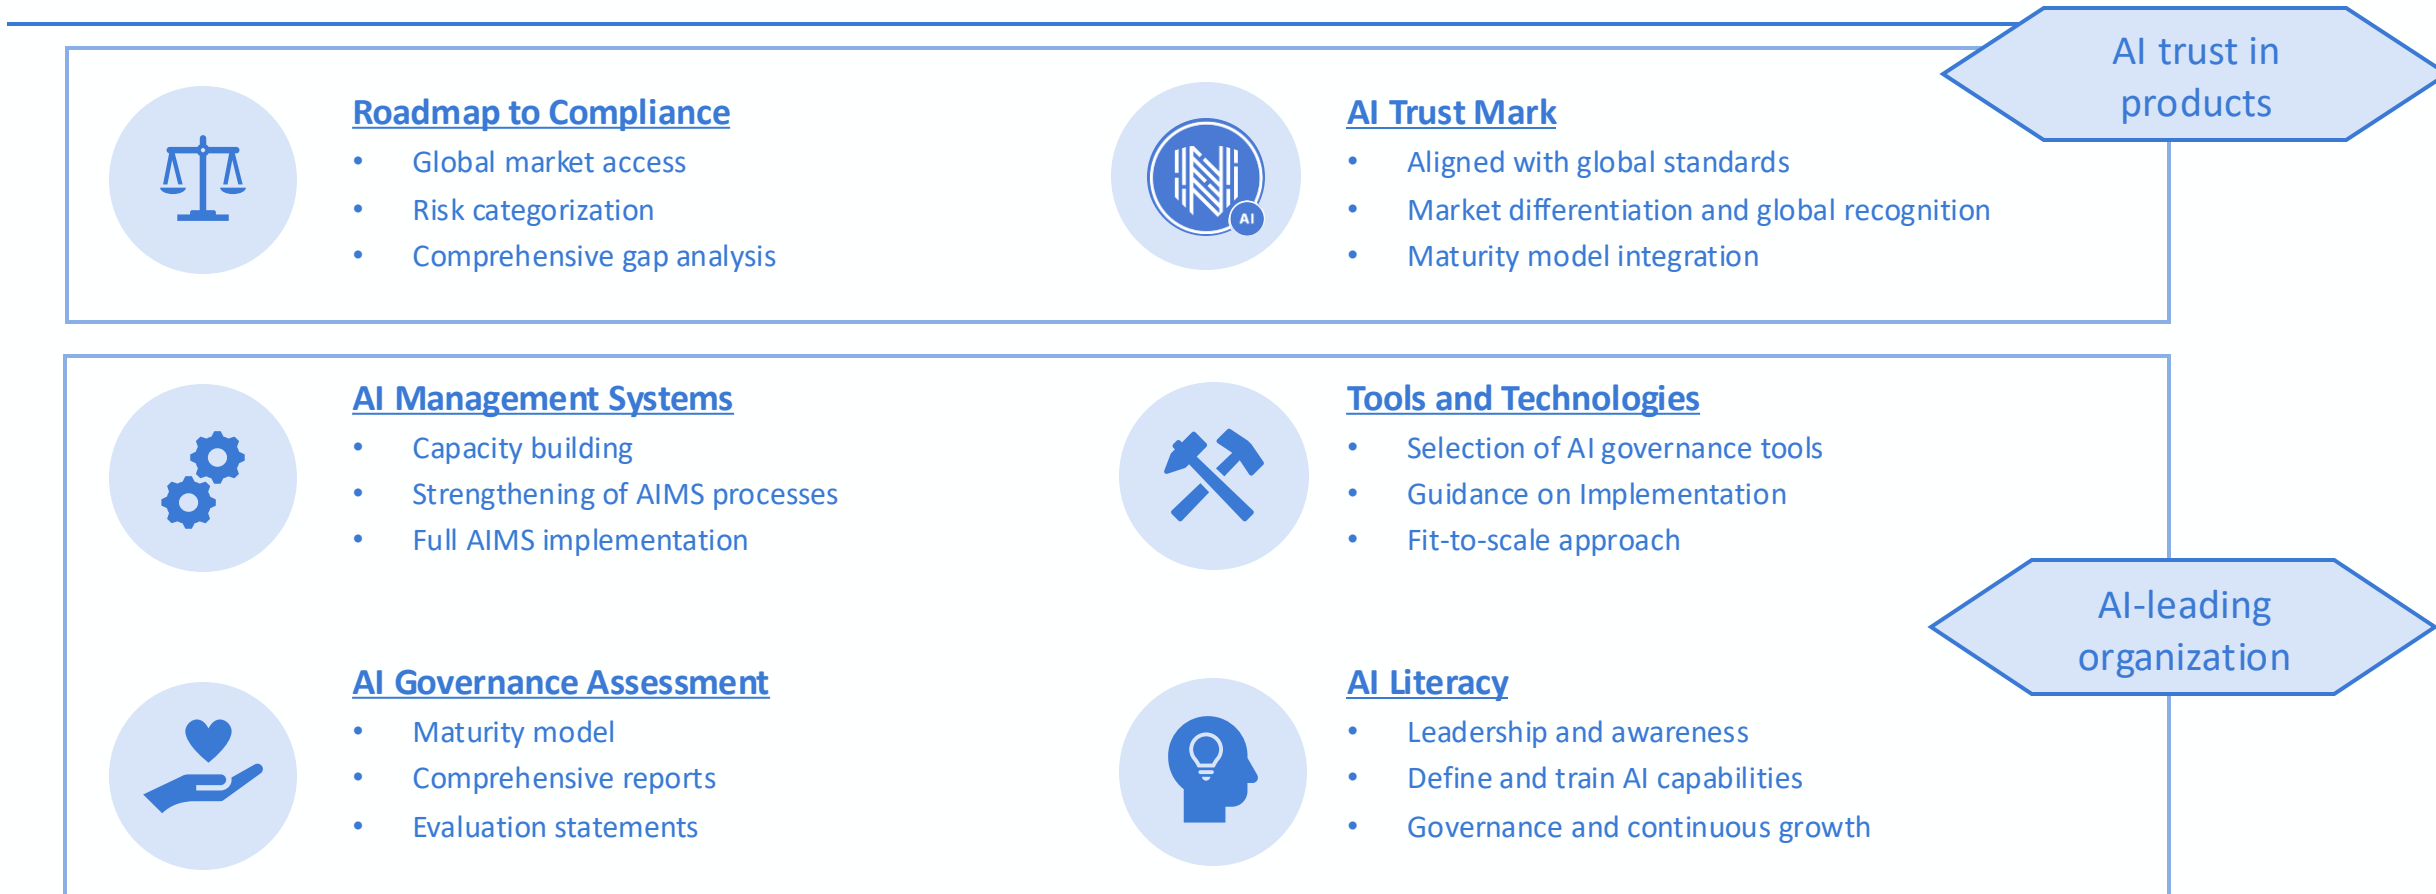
AI trust in products

Roadmap to Compliance
- Global market access
- Risk categorization
- Comprehensive gap analysis

AI
AI Trust Mark
- Aligned with global standards
- Market differentiation and global recognition
- Maturity model integration

AI Management Systems
- Capacity building
- Strengthening of AIMS processes
- Full AIMS implementation

Tools and Technologies
- Selection of AI governance tools
- Guidance on Implementation
- Fit-to-scale approach

AI-leading organization

AI Governance Assessment
- Maturity model
- Comprehensive reports
- Evaluation statements

AI Literacy
- Leadership and awareness
- Define and train AI capabilities
- Governance and continuous growth